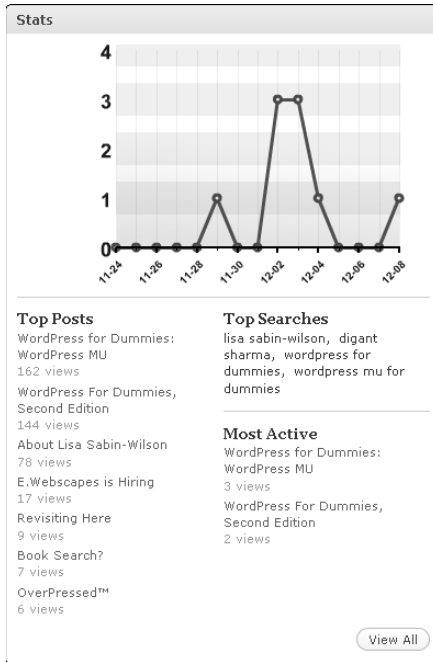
Stats

4
3
2
1
0

11-24 11-26 11-28 11-30 12-02 12-04 12-06 12-08

Top Posts
WordPress for Dummies: WordPress MU
162 views
WordPress For Dummies, Second Edition
144 views
About Lisa Sabin-Wilson
78 views
E.Webscapes is Hiring
17 views
Revisiting Here
9 views
Book Search?
7 views
OverPressed™
6 views

Top Searches
lisa sabin-wilson, digant sharma, wordpress for dummies, wordpress mu for dummies

Most Active
WordPress for Dummies: WordPress MU
3 views
WordPress For Dummies, Second Edition
2 views

View All